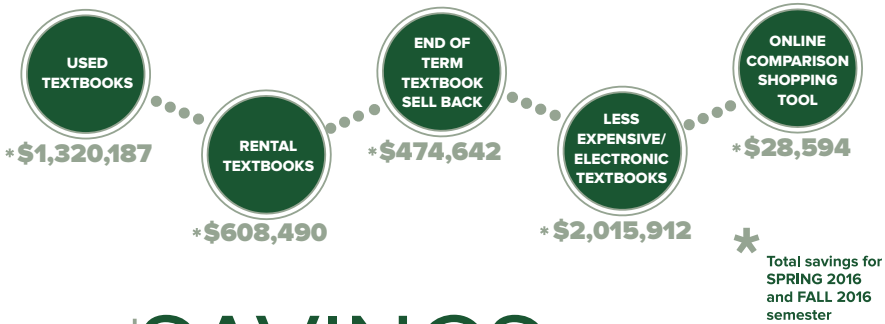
USED TEXTBOOKS

*$1,320,187

RENTAL TEXTBOOKS

*$608,490

END OF TERM TEXTBOOK SELL BACK

*$474,642

LESS EXPENSIVE/ ELECTRONIC TEXTBOOKS

*$2,015,912

ONLINE COMPARISON SHOPPING TOOL

*$28,594

*

Total savings for SPRING 2016 and FALL 2016 semester

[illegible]